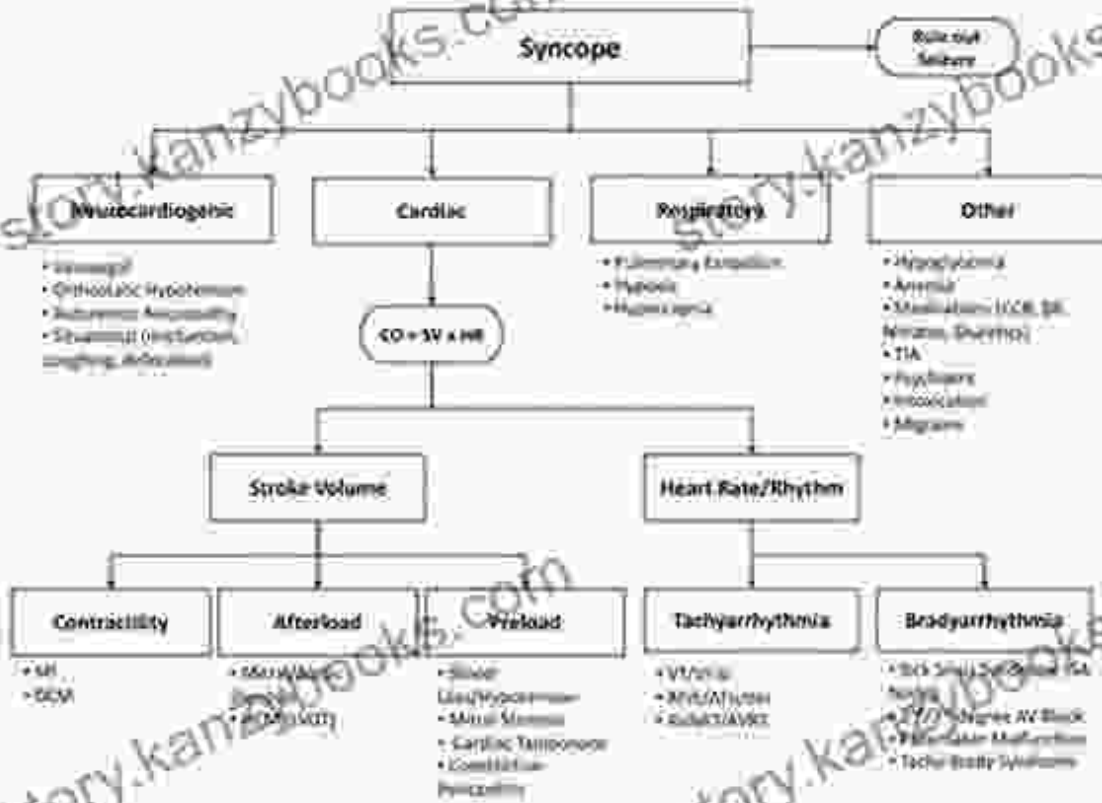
Syncope

Rule out Seizure

story.kanzybooks.com

Neurocardiogenic

• Vasovagal
• Orthostatic Hypotension
• Autonomic Neuropathy
• Situational (micturition, coughing, defecation)

Cardiac

CO = SV x HR

Respiratory

• Pulmonary Embolism
• Hypoxia
• Hypercapnia

Other

• Hypoglycemia
• Anemia
• Medications (CCB, BB, Nitrates, Diuretics)
• TIA
• Psychiatric
• Intoxication
• Migraine

Stroke Volume

Heart Rate/Rhythm

Contractility

• MI
• DCM

Afterload

• Mitral/Aortic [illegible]
• HCM (LVOT)

Preload

• Blood Loss/Hypovolemia
• Mitral Stenosis
• Cardiac Tamponade
• Constrictive Pericarditis

Tachyarrhythmia

• VT/VFib
• AFib/AFlutter
• AVNRT/AVRT

Bradyarrhythmia

• Sick Sinus Syndrome (SA Node)
• 2nd/3rd Degree AV Block
• Pacemaker Malfunction
• Tachy-Brady Syndrome

story.kanzybooks.com